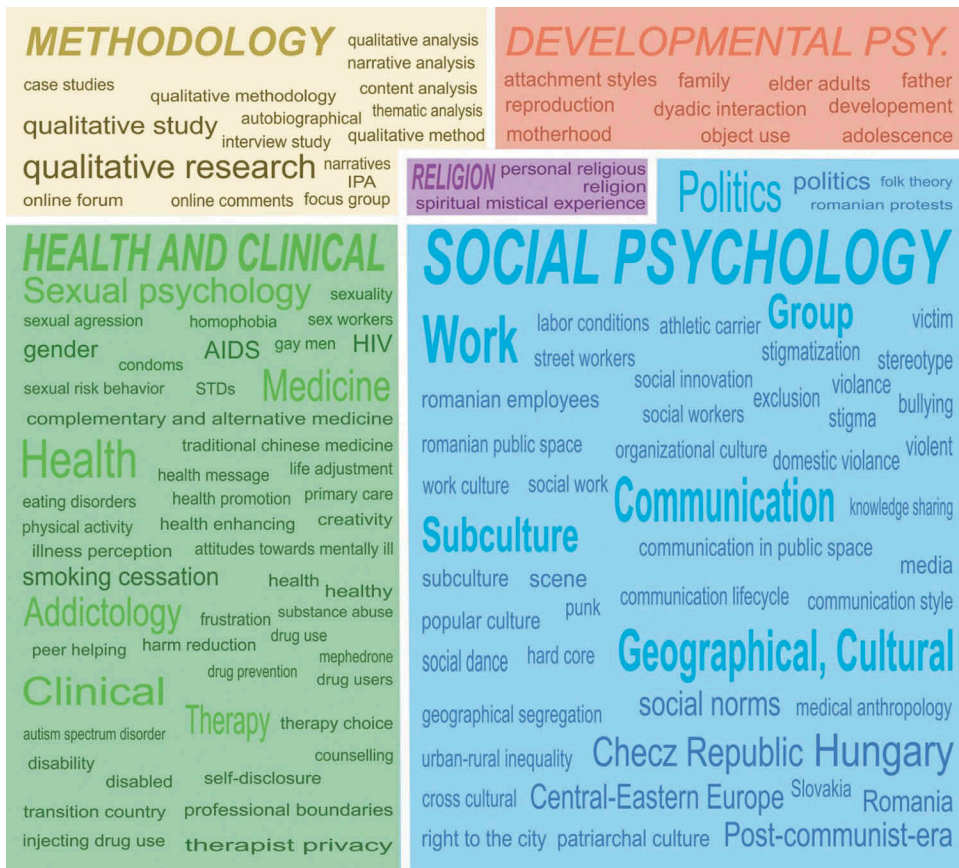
METHODOLOGY qualitative analysis narrative analysis
case studies qualitative methodology content analysis thematic analysis
qualitative study autobiographical interview study qualitative method
qualitative research narratives IPA
online forum online comments focus group

DEVELOPMENTAL PSY.
attachment styles family elder adults father
reproduction dyadic interaction developement
motherhood object use adolescence

RELIGION personal religious religion
spiritual mistical experience

Politics politics folk theory romanian protests

HEALTH AND CLINICAL
Sexual psychology sexuality
sexual agression homophobia sex workers
gender condoms AIDS gay men HIV
sexual risk behavior STDs Medicine
complementary and alternative medicine
Health traditional chinese medicine
health message life adjustment
eating disorders health promotion primary care
physical activity health enhancing creativity
illness perception attitudes towards mentally ill
smoking cessation health healthy
Addictology frustration substance abuse
peer helping harm reduction drug use
drug prevention mephedrone drug users
Clinical
Therapy therapy choice
autism spectrum disorder counselling
disability disabled self-disclosure
transition country professional boundaries
injecting drug use therapist privacy

SOCIAL PSYCHOLOGY
Work labor conditions athletic carrier Group victim
street workers stigmatization stereotype
romanian employees social innovation violance
social workers exclusion stigma bullying
romanian public space organizational culture domestic violance violent
work culture social work Communication knowledge sharing
Subculture communication in public space
subculture scene media
punk communication lifecycle communication style
popular culture
social dance hard core Geographical, Cultural
geographical segregation social norms medical anthropology
urban-rural inequality Checz Republic Hungary
cross cultural Central-Eastern Europe Slovakia Romania
right to the city patriarchal culture Post-communist-era